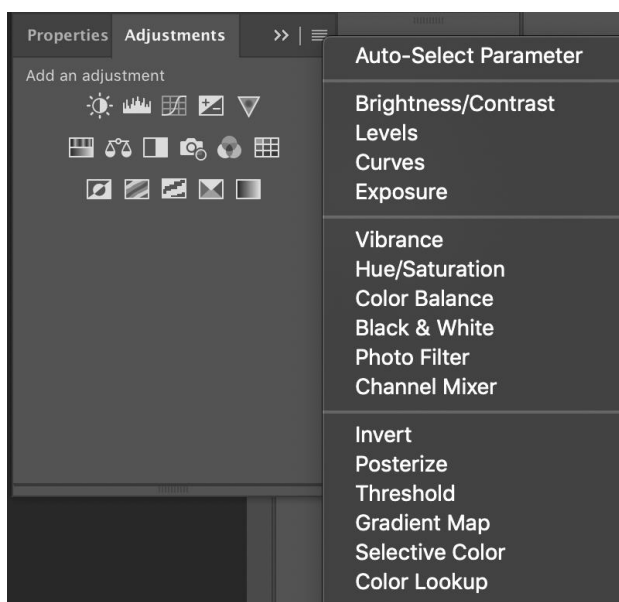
Properties Adjustments >> |

Add an adjustment

Auto-Select Parameter

Brightness/Contrast
Levels
Curves
Exposure

Vibrance
Hue/Saturation
Color Balance
Black & White
Photo Filter
Channel Mixer

Invert
Posterize
Threshold
Gradient Map
Selective Color
Color Lookup